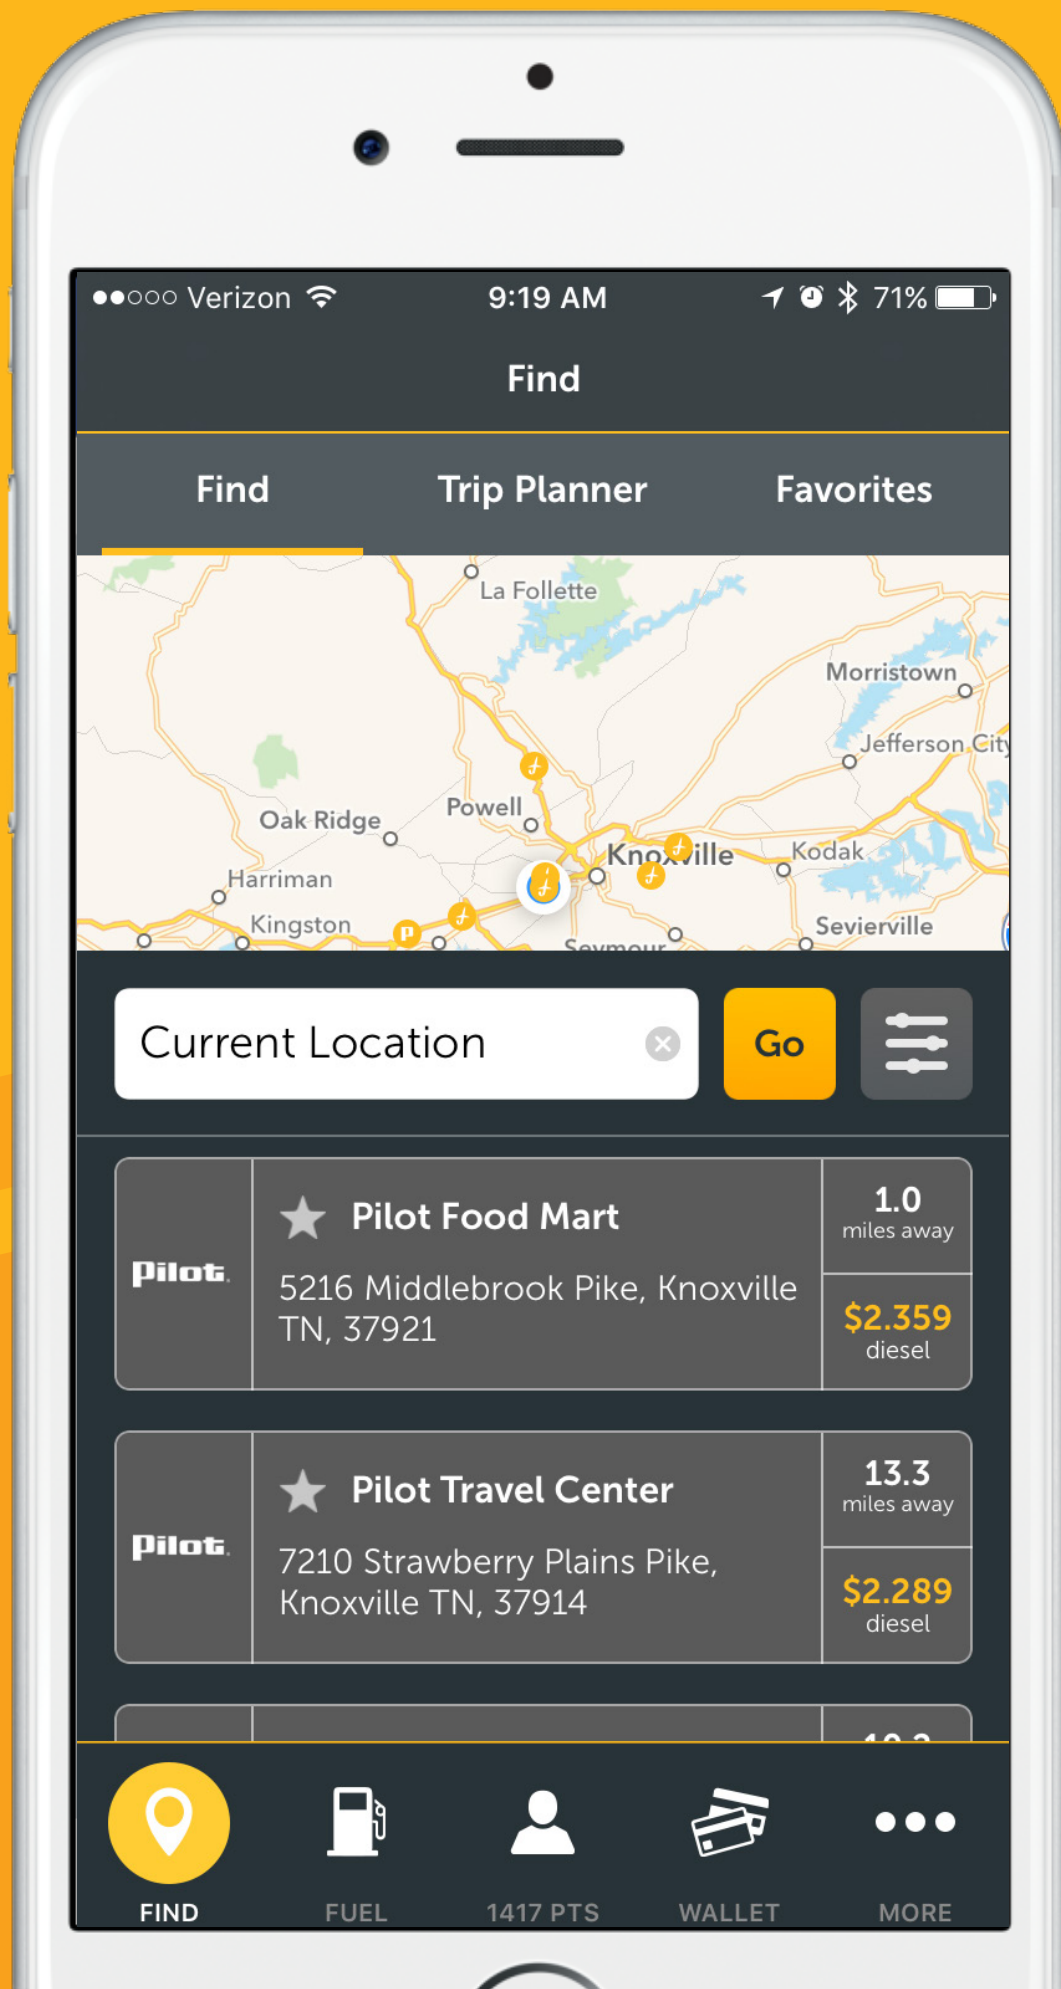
●●○○○ Verizon 9:19 AM 71%

Find

Find
Trip Planner
Favorites

La Follette
Morristown
Jefferson City
Oak Ridge
Powell
Harriman
Knoxville
Kodak
Kingston
Sevierville
Seymour

Current Location
Go

Pilot
Pilot Food Mart
5216 Middlebrook Pike, Knoxville TN, 37921
1.0
miles away
$2.359
diesel

Pilot
Pilot Travel Center
7210 Strawberry Plains Pike, Knoxville TN, 37914
13.3
miles away
$2.289
diesel

FIND
FUEL
1417 PTS
WALLET
MORE